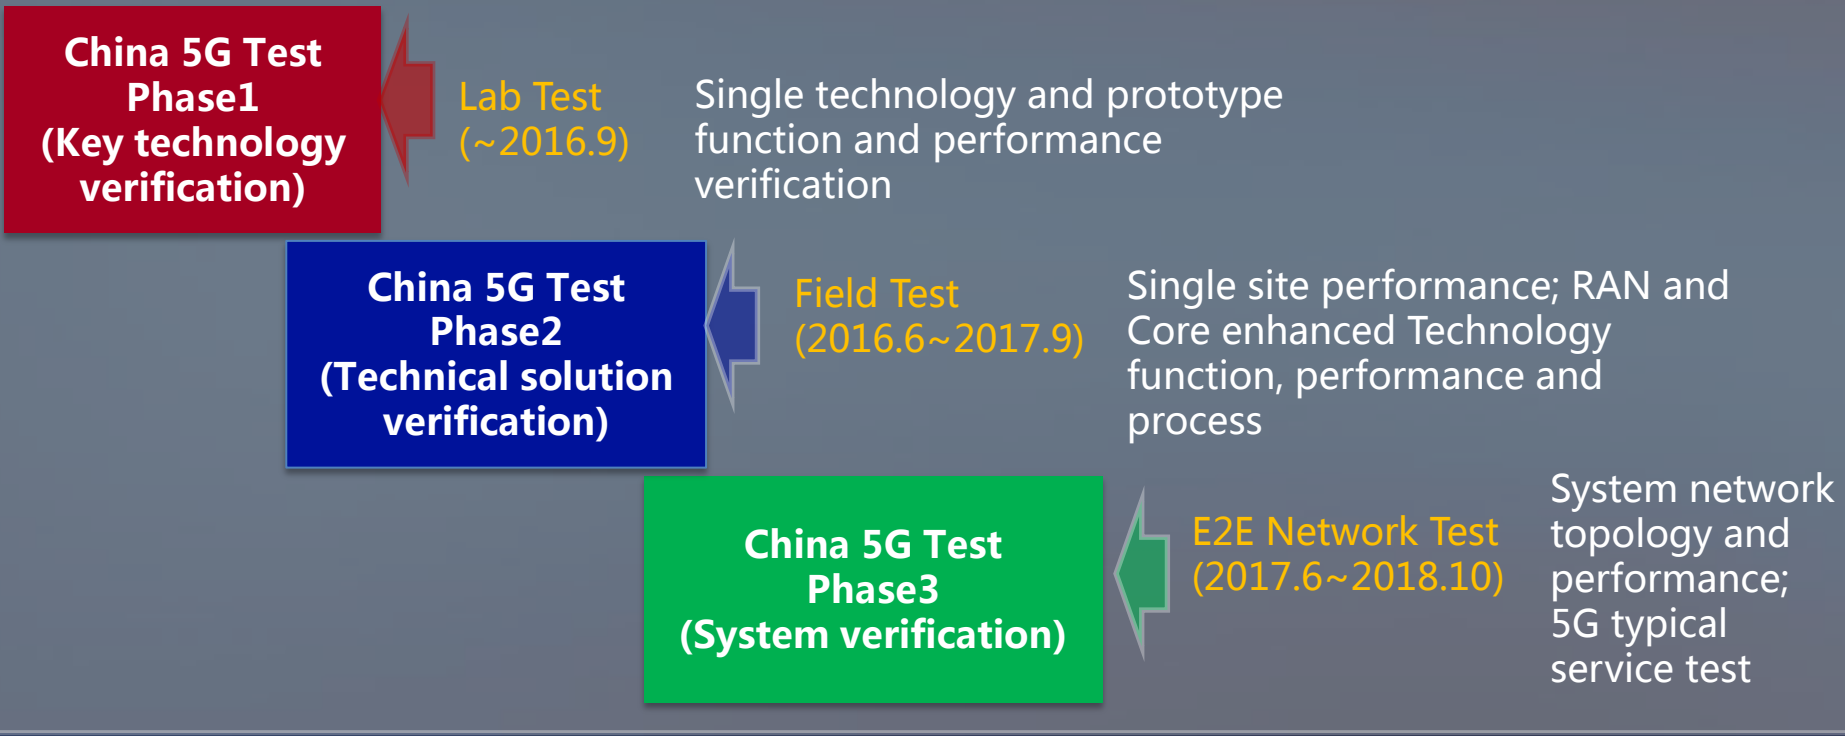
China 5G Test Phase1 (Key technology verification)

Lab Test (~2016.9)

Single technology and prototype function and performance verification

China 5G Test Phase2 (Technical solution verification)

Field Test (2016.6~2017.9)

Single site performance; RAN and Core enhanced Technology function, performance and process

China 5G Test Phase3 (System verification)

E2E Network Test (2017.6~2018.10)

System network topology and performance; 5G typical service test